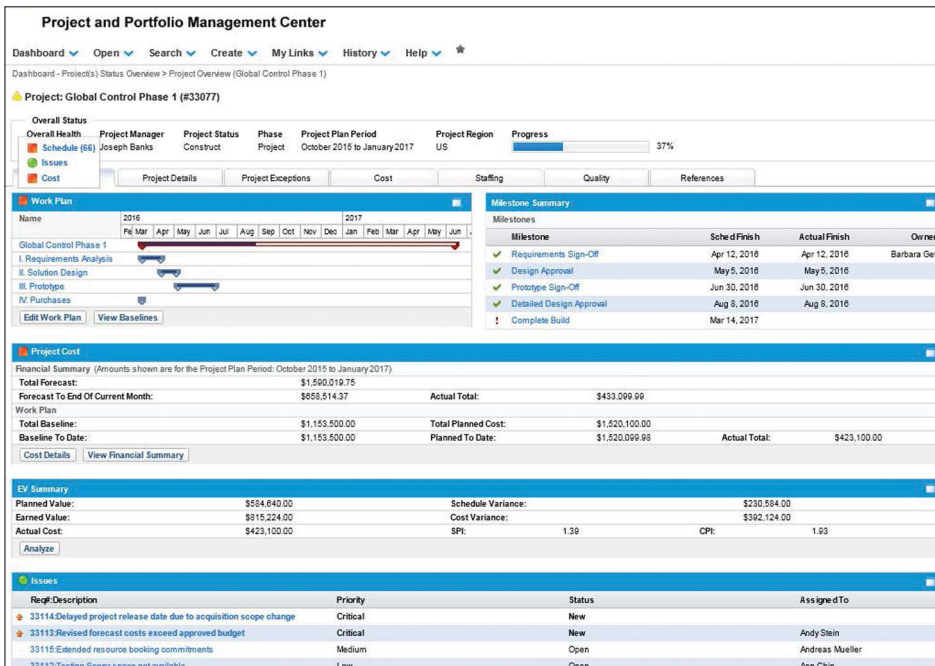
Project and Portfolio Management Center

Dashboard Open Search Create My Links History Help

Dashboard - Project(s) Status Overview > Project Overview (Global Control Phase 1)

Project: Global Control Phase 1 (#33077)

Overall Status

| Overall Health | Project Manager | Project Status | Phase | Project Plan Period | Project Region | Progress |
|---|---|---|---|---|---|---|
| Schedule (66) | Joseph Banks | Construct | Project | October 2015 to January 2017 | US | 37% |

Issues
Cost

Project Details | Project Exceptions | Cost | Staffing | Quality | References

Work Plan

Name | 2016 | 2017
Feb Mar Apr May Jun Jul Aug Sep Oct Nov Dec Jan Feb Mar Apr May Jun Jul

Global Control Phase 1
I. Requirements Analysis
II. Solution Design
III. Prototype
IV. Purchases

Edit Work Plan | View Baselines

Milestone Summary

Milestones

| Milestone | Sched Finish | Actual Finish | Owner |
|---|---|---|---|
| Requirements Sign-Off | Apr 12, 2016 | Apr 12, 2016 | Barbara Ge |
| Design Approval | May 5, 2016 | May 5, 2016 | |
| Prototype Sign-Off | Jun 30, 2016 | Jun 30, 2016 | |
| Detailed Design Approval | Aug 8, 2016 | Aug 8, 2016 | |
| Complete Build | Mar 14, 2017 | | |

Project Cost

Financial Summary (Amounts shown are for the Project Plan Period: October 2015 to January 2017)

Total Forecast: $1,590,019.75
Forecast To End Of Current Month: $658,514.37 Actual Total: $433,099.99

Work Plan

Total Baseline: $1,153,500.00 Total Planned Cost: $1,520,100.00
Baseline To Date: $1,153,500.00 Planned To Date: $1,520,099.98 Actual Total: $423,100.00

Cost Details | View Financial Summary

EV Summary

Planned Value: $584,640.00 Schedule Variance: $230,584.00
Earned Value: $815,224.00 Cost Variance: $392,124.00
Actual Cost: $423,100.00 SPI: 1.39 CPI: 1.93

Analyze

Issues

| Req#:Description | Priority | Status | Assigned To |
|---|---|---|---|
| 33114:Delayed project release date due to acquisition scope change | Critical | New | |
| 33113:Revised forecast costs exceed approved budget | Critical | New | Andy Stein |
| 33115:Extended resource booking commitments | Medium | Open | Andreas Mueller |
| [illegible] | Low | Open | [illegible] |